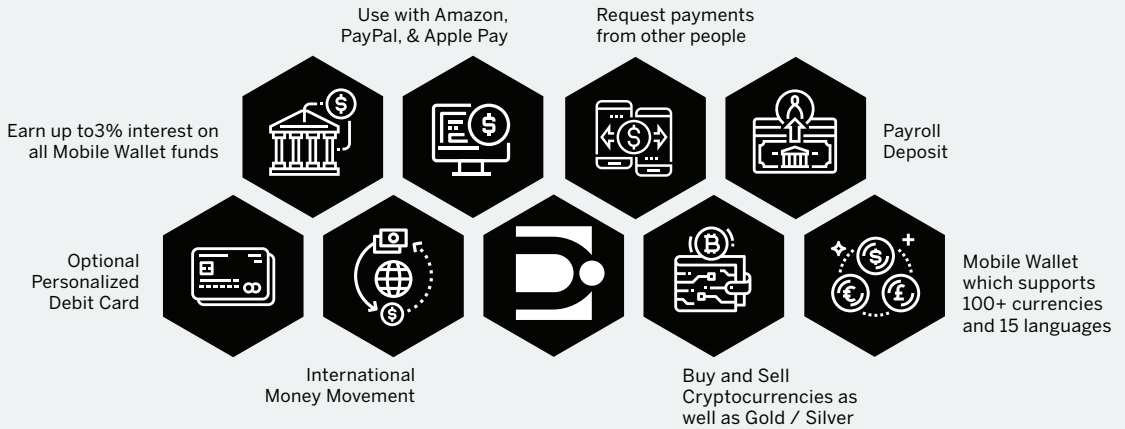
Use with Amazon, PayPal, & Apple Pay

Request payments from other people

Earn up to3% interest on all Mobile Wallet funds

Payroll Deposit

Optional Personalized Debit Card

Mobile Wallet which supports 100+ currencies and 15 languages

International Money Movement

Buy and Sell Cryptocurrencies as well as Gold / Silver